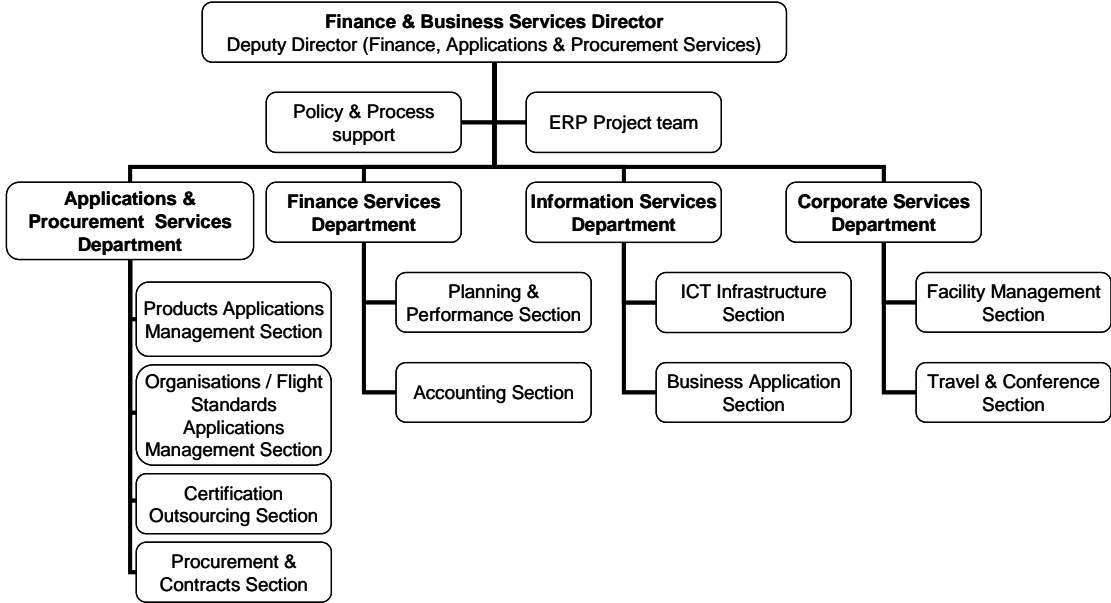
Finance & Business Services Director
Deputy Director (Finance, Applications & Procurement Services)

Policy & Process support

ERP Project team

Applications & Procurement Services Department

Products Applications Management Section

Organisations / Flight Standards Applications Management Section

Certification Outsourcing Section

Procurement & Contracts Section

Finance Services Department

Planning & Performance Section

Accounting Section

Information Services Department

ICT Infrastructure Section

Business Application Section

Corporate Services Department

Facility Management Section

Travel & Conference Section